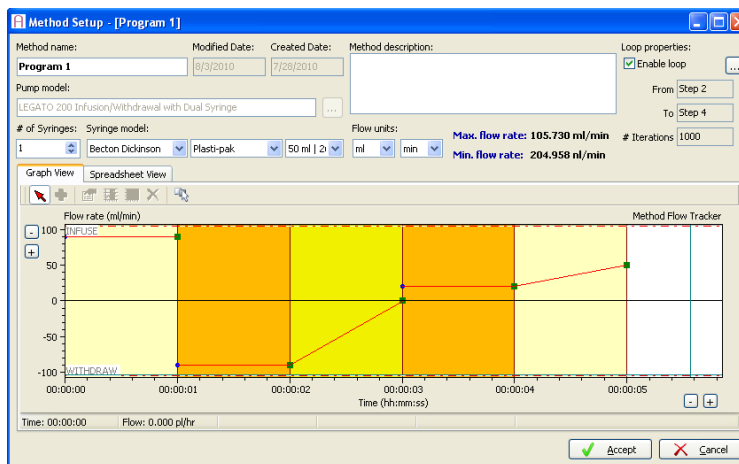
Method Setup - [Program 1]

Method name:
Program 1
Modified Date:
8/3/2010
Created Date:
7/28/2010
Method description:
Loop properties:
Enable loop
...
From Step 2
To Step 4
# Iterations 1000

Pump model:
LEGATO 200 Infusion/Withdrawal with Dual Syringe
...

# of Syringes:
1
Syringe model:
Becton Dickinson
Plasti-pak
50 ml | 2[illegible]
Flow units:
ml
min
Max. flow rate: 105.730 ml/min
Min. flow rate: 204.958 nl/min

Graph View
Spreadsheet View

Flow rate (ml/min)
Method Flow Tracker
-
+
100
INFUSE
50
0
-50
-100
WITHDRAW
00:00:00
00:00:01
00:00:02
00:00:03
00:00:04
00:00:05
Time (hh:mm:ss)
-
+

Time: 00:00:00
Flow: 0.000 pl/hr

Accept
Cancel